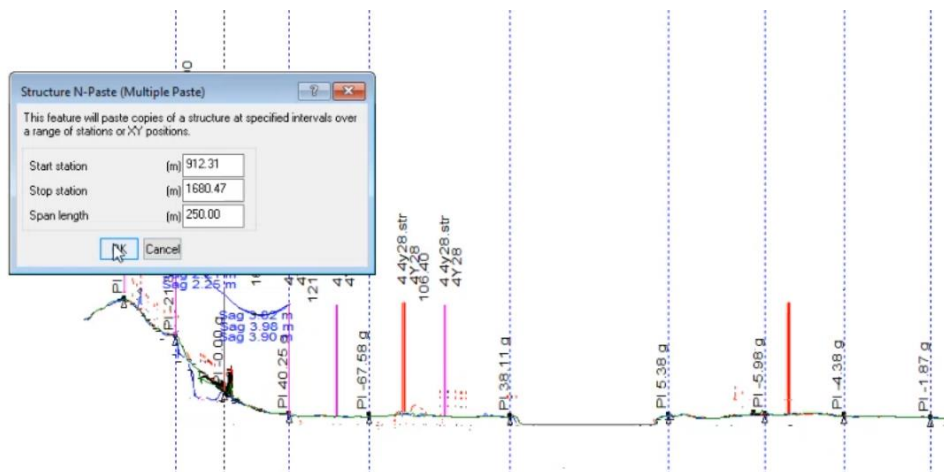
Structure N-Paste (Multiple Paste)

?

This feature will paste copies of a structure at specified intervals over a range of stations or XY positions.

| | | |
|---|---|---|
| Start station | (m) | 912.31 |
| Stop station | (m) | 1680.47 |
| Span length | (m) | 250.00 |

OK Cancel

Sag 2.25 m

Sag 3.62 m
Sag 3.98 m
Sag 3.90 m

121

4 4y28.str
4Y28
106.40

4 4y28.str
4Y28

PI

PI -0.00 g

PI 40.25 g

PI -67.58 g

PI 38.11 g

PI 5.38 g

PI -5.98 g

PI -4.38 g

PI -1.87 g